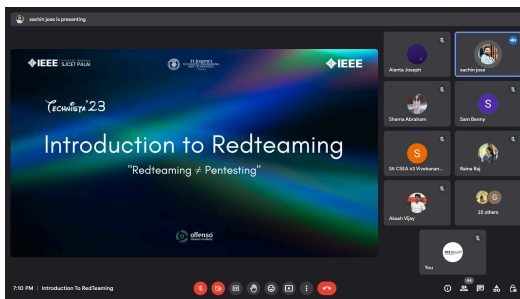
sachin jose is presenting

IEEE STUDENT BRANCH SJCET PALAI

IEEE

Technista'23

Introduction to Redteaming

"Redteaming ≠ Pentesting"

offenso

Alentu Joseph

sachin jose

Shema Abraham

S

Sam Benny

S

S6 CSE A 63 Vivekanan...

Raina Raj

Akash Vijay

35 others

You

7:10 PM | Introduction To RedTeaming